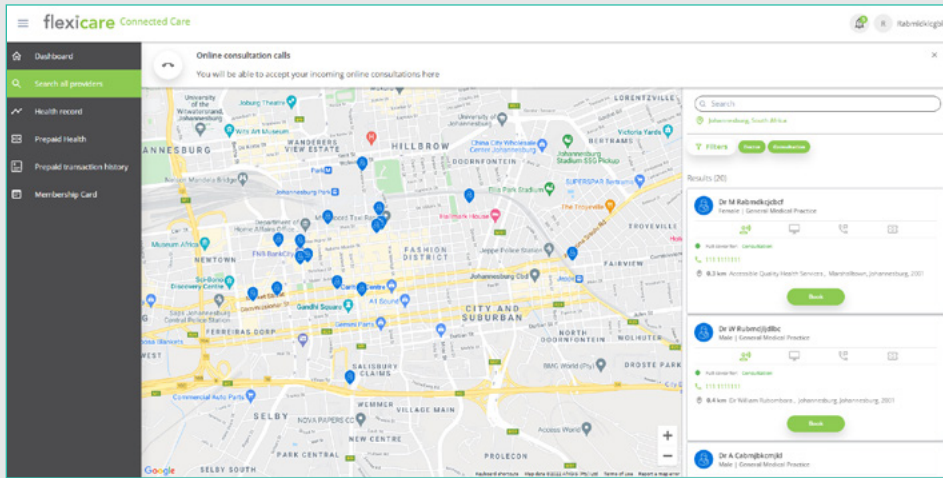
flexicare Connected Care

R Rabmkkicjgbl

Dashboard

Search all providers

Health record

Prepaid Health

Prepaid transaction history

Membership Card

Online consultation calls

You will be able to accept your incoming online consultations here

University of the Witwatersrand, Johannesburg

Joburg Theatre

LORENTZVILLE

Wits Art Museum

WANDERERS VIEW ESTATE

HILLBROW

JOHANNESBURG

China City Wholesale Centre Johannesburg

Victoria Yards

DOORNFONTEIN

Stadium SSG Pickup

Nelson Mandela Bridge

Johannesburg Park

Ellis Park Stadium

SUPERSPAR Bertrams

Department of Home Affairs Office

Museum Africa

NEWTOWN

FNB BankCity

FASHION DISTRICT

Jeppe Police Station

TROYEVILLE

Sci-Bono Discovery Centre

Carlton Centre

Johannesburg Cbd

FAIRVIEW

Gandhi Square

All Bound

FERREIRAS DORP

CITY AND SUBURBAN

WEST

DOORNFONTEIN

SALISBURY CLAIMS

WOLHUTER

DROSTE PARK

Commercial Auto Parts

SELBY

NOVA PAPERS CC

WEMMER

VILLAGE MAIN

PARK CENTRAL

Access World

SELBY SOUTH

Google

Search

Johannesburg, South Africa

Filters

Results (20)

Dr M Rabmdkcjcbcf

Female | General Medical Practice

Consultation

0.3 km Accessible Quality Health Services, Marshalltown, Johannesburg, 2001

Book

Dr W Rubmdjljdlbc

Male | General Medical Practice

Consultation

0.4 km Dr William Rubombora, Johannesburg, Johannesburg, 2001

Book

Dr A Cabmjbkomjkl

Male | General Medical Practice